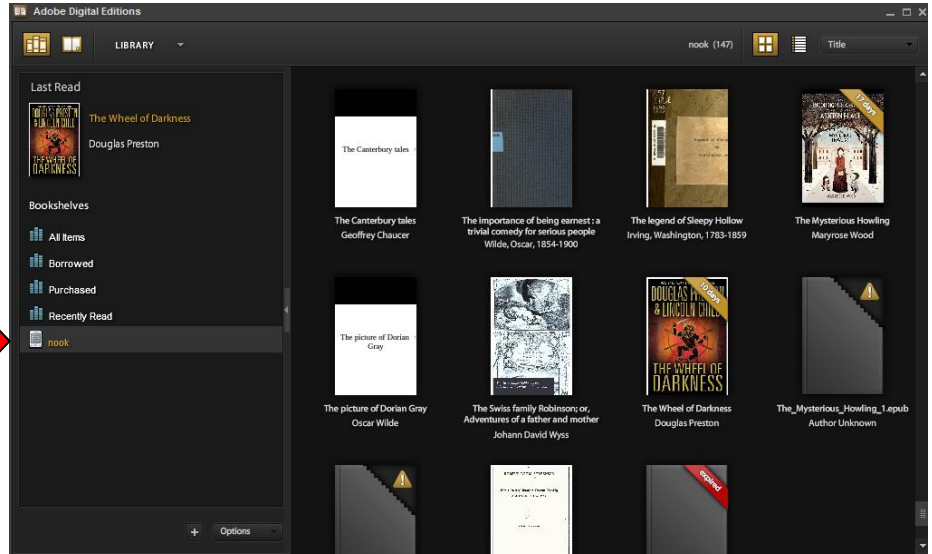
Adobe Digital Editions

LIBRARY

nook (147)

Title

Last Read

DOUGLAS PRESTON & LINCOLN CHILD THE WHEEL OF DARKNESS

The Wheel of Darkness

Douglas Preston

Bookshelves

All Items

Borrowed

Purchased

Recently Read

nook

Options

The Canterbury tales

The Canterbury tales
Geoffrey Chaucer

The importance of being earnest : a trivial comedy for serious people
Wilde, Oscar, 1854-1900

The legend of Sleepy Hollow
Irving, Washington, 1783-1859

17 days

The Mysterious Howling
Maryrose Wood

The picture of Dorian Gray

The picture of Dorian Gray
Oscar Wilde

The Swiss family Robinson; or, Adventures of a father and mother
Johann David Wyss

10 days

DOUGLAS PRESTON & LINCOLN CHILD THE WHEEL OF DARKNESS

The Wheel of Darkness
Douglas Preston

The_Mysterious_Howling_1.epub
Author Unknown

expired